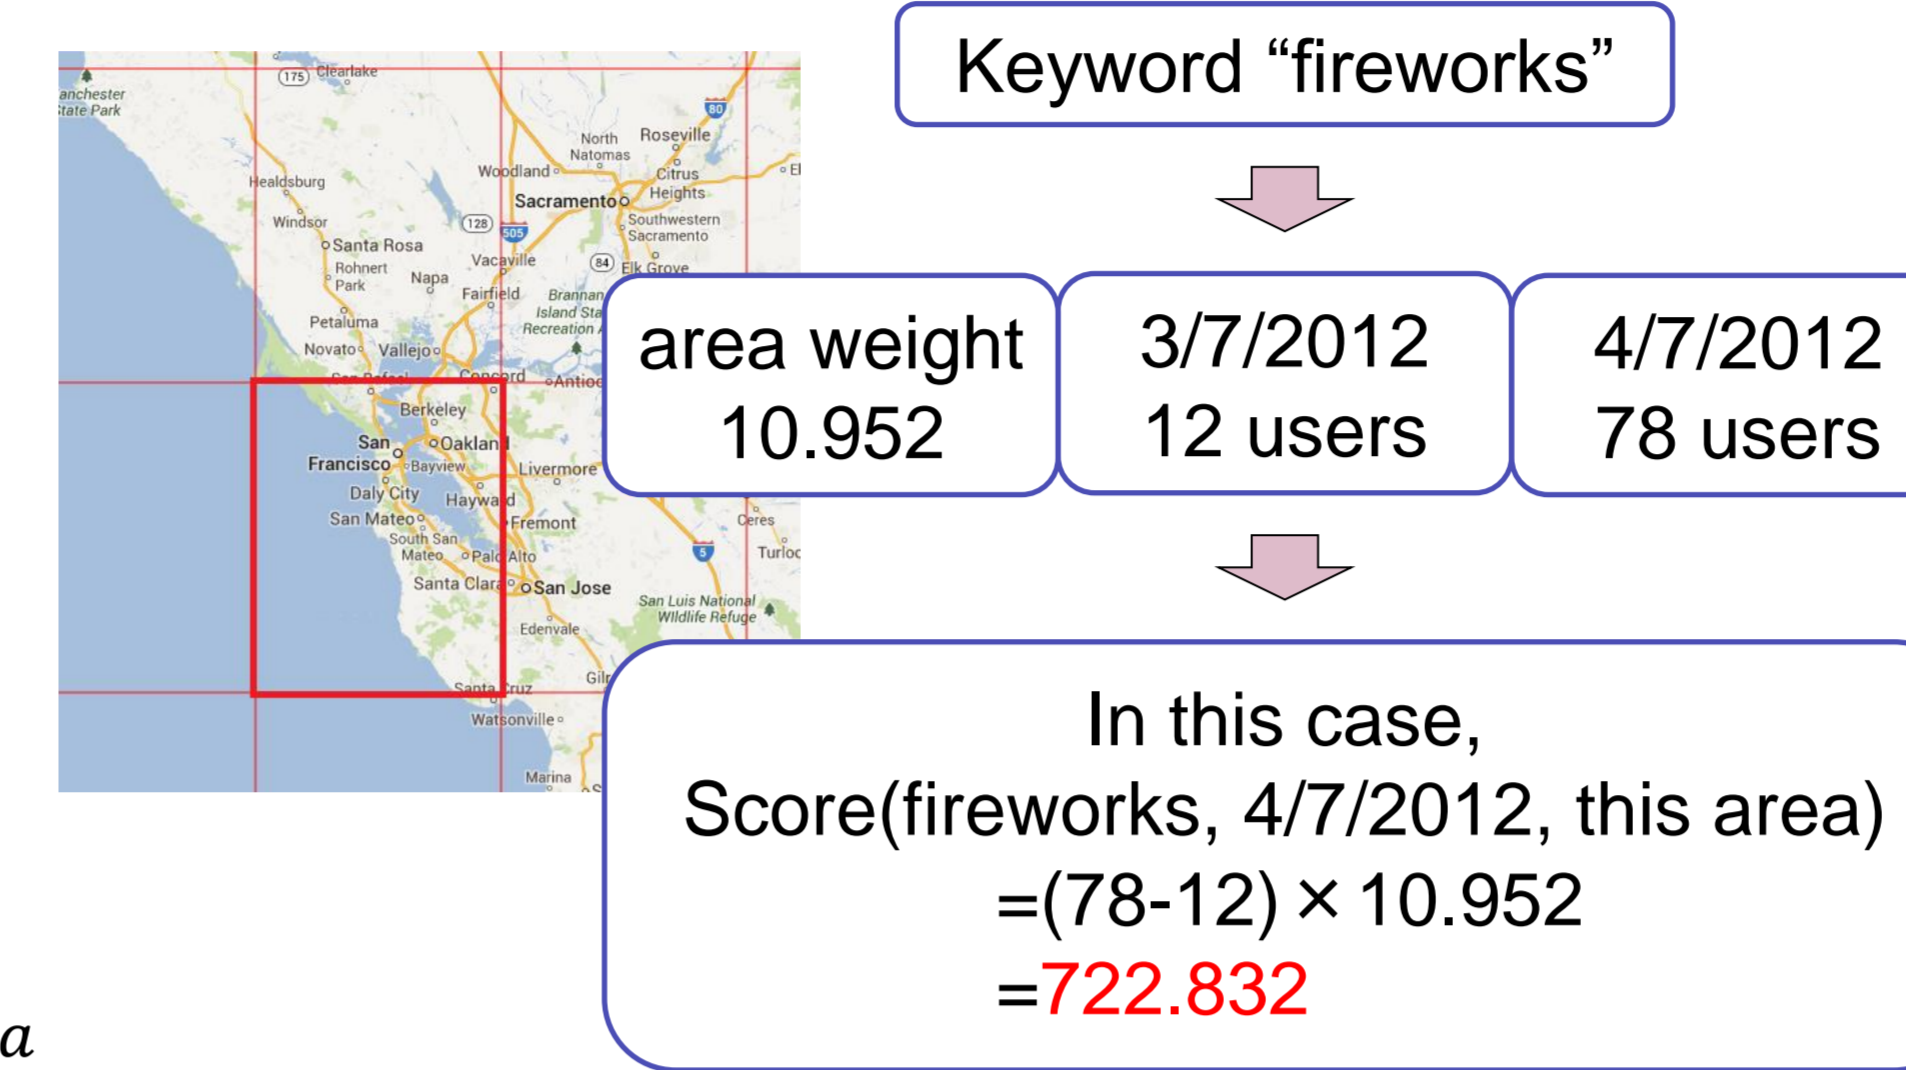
anchester State Park
175 Clearlake
80
North Natomas Roseville
Healdsburg
Woodland
Citrus Heights
Sacramento
Windsor
128
505
Southwestern Sacramento
Santa Rosa
Rohnert Park
Napa
Vacaville
84 Elk Grove
Fairfield
Brannan Island State Recreation Area
Petaluma
Novato
Vallejo
San Rafael
Concord
Antioch
Berkeley
San Francisco
Oakland
Bayview
Livermore
Daly City
Hayward
San Mateo
Fremont
Ceres
South San Mateo
Palo Alto
5
Turlock
Santa Clara
San Jose
San Luis National Wildlife Refuge
Edenvale
Gilroy
Santa Cruz
Watsonville
Marina

Keyword “fireworks”

area weight 10.952

3/7/2012 12 users

4/7/2012 78 users

In this case,
Score(fireworks, 4/7/2012, this area)
=(78-12) × 10.952
=722.832

$a$